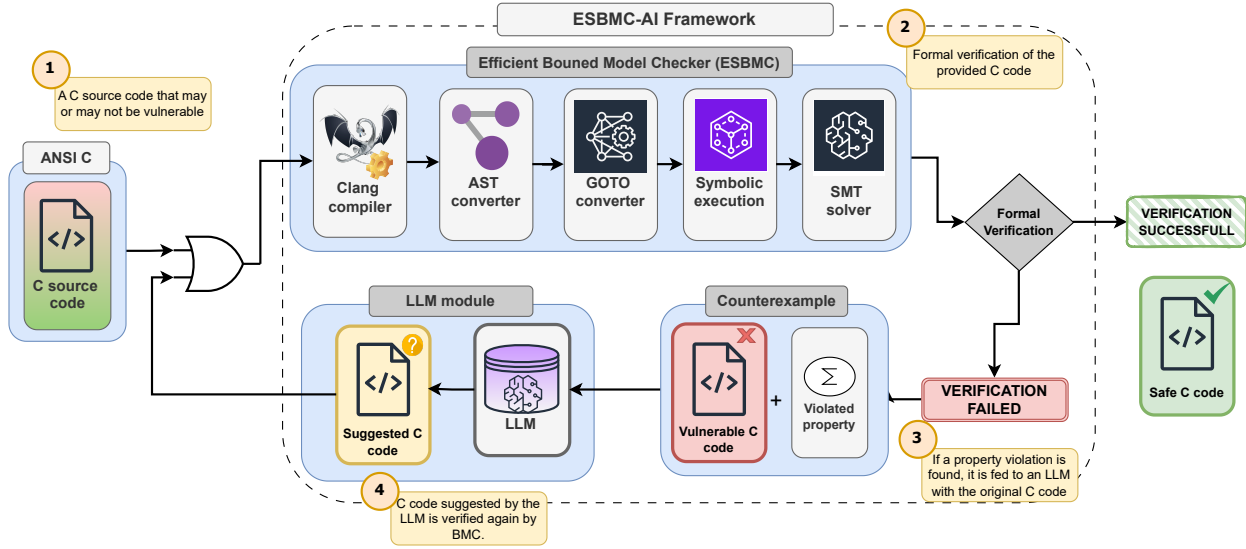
ESBMC-AI Framework

1
A C source code that may or may not be vulnerable

ANSI C

C source code

Efficient Bouned Model Checker (ESBMC)

2
Formal verification of the provided C code

Clang compiler

AST converter

GOTO converter

Symbolic execution

SMT solver

Formal Verification

VERIFICATION SUCCESSFULL

Safe C code

LLM module

Counterexample

Suggested C code

LLM

Vulnerable C code

+

$\Sigma$

Violated property

VERIFICATION FAILED

3
If a property violation is found, it is fed to an LLM with the original C code

4
C code suggested by the LLM is verified again by BMC.